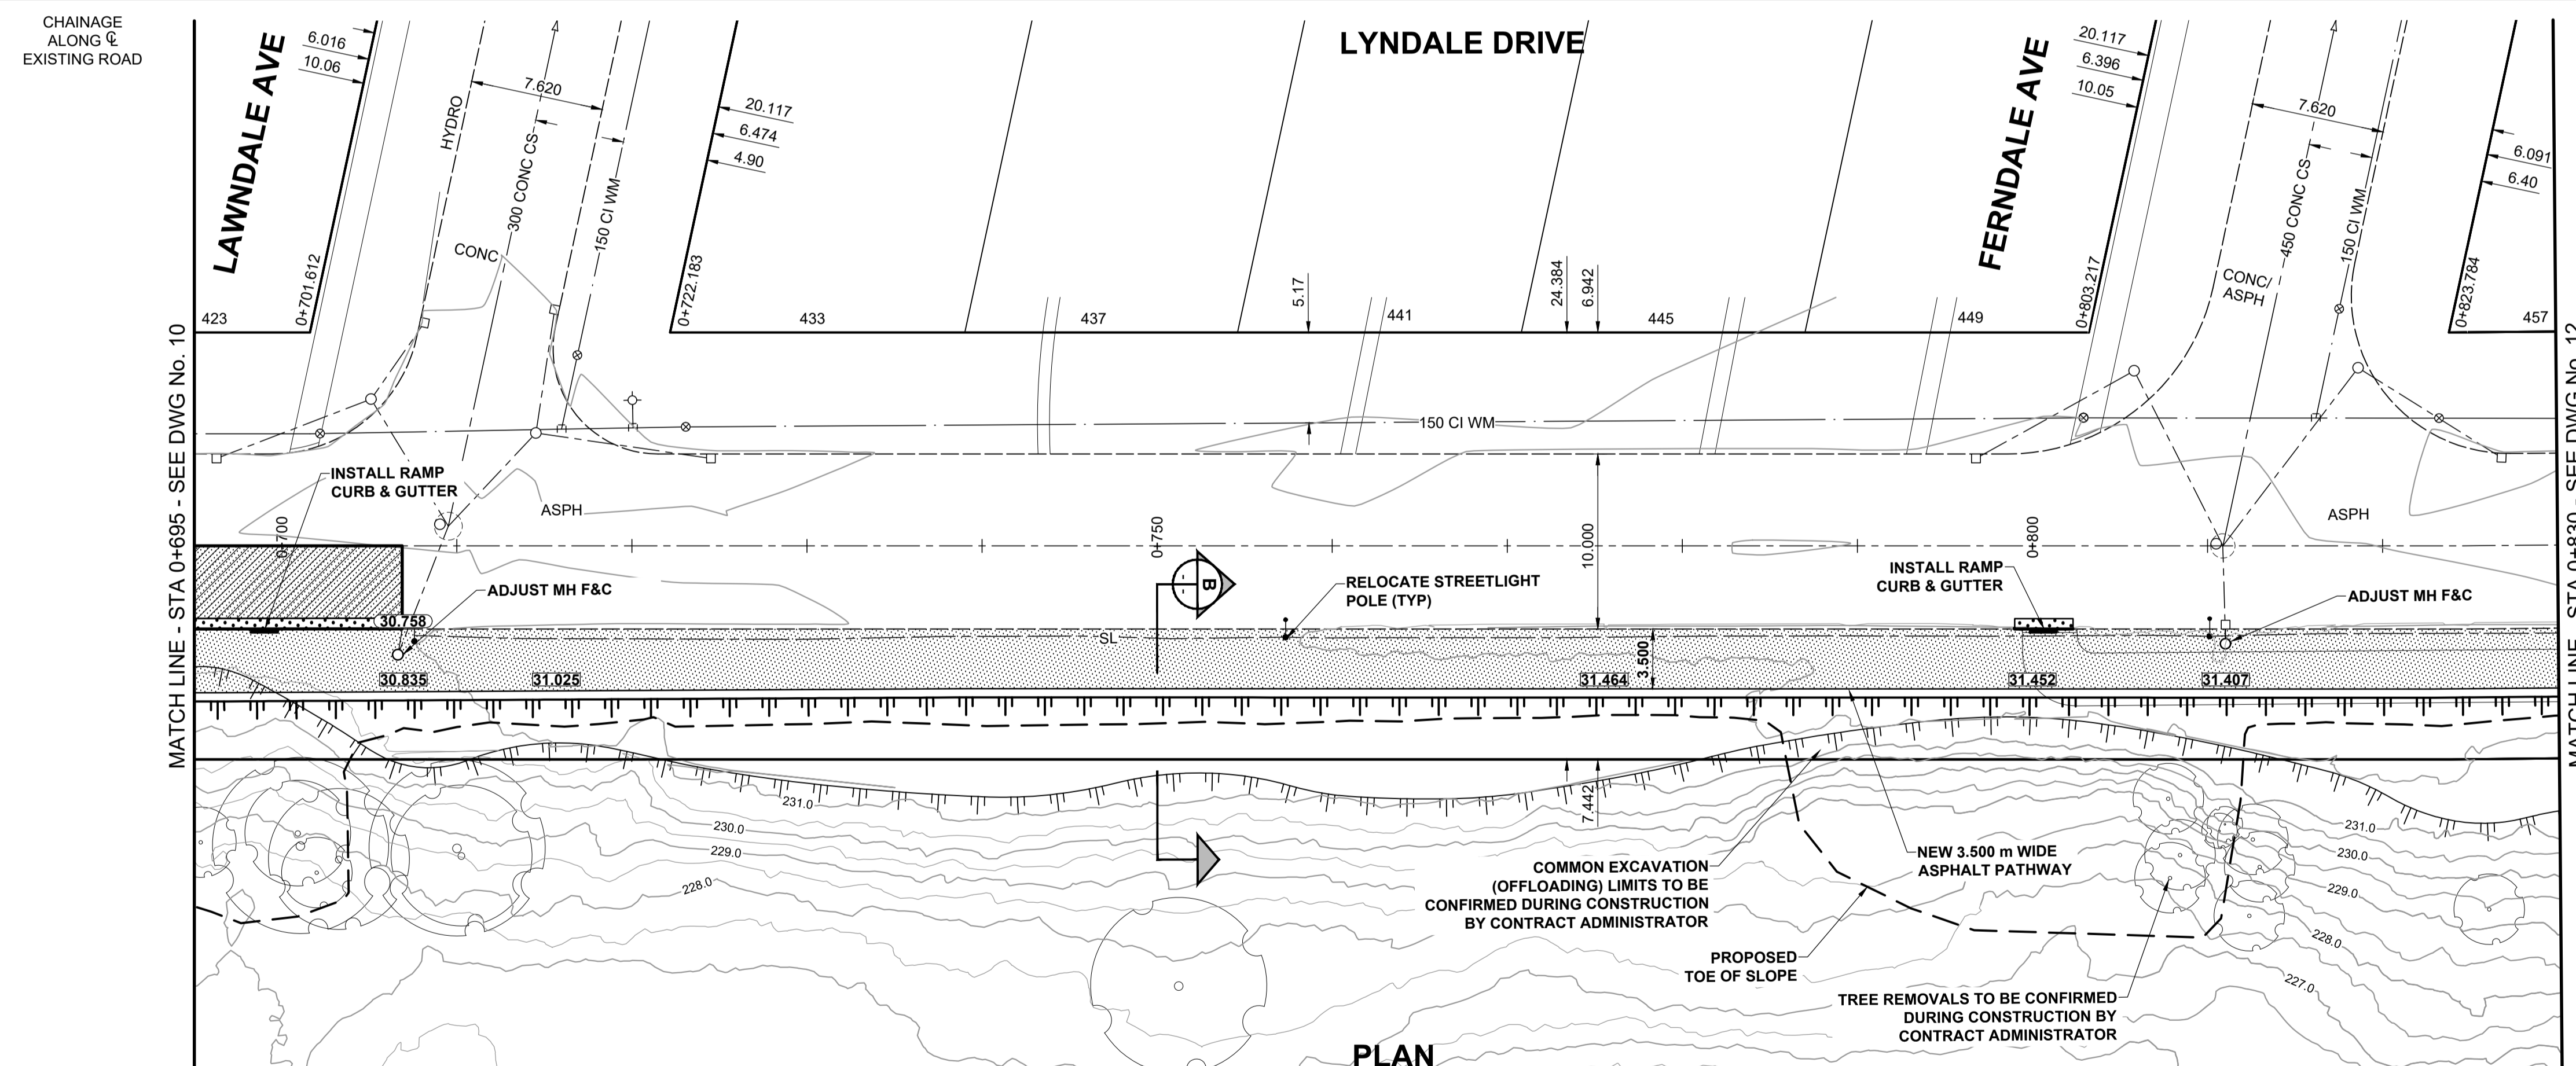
CHAINAGE ALONG ℄ EXISTING ROAD

LYNDALE DRIVE

LAWNDALE AVE

FERNDALE AVE

6.016
10.06
7.620
20.117
6.474
4.90
HYDRO
300 CONC CS
150 CI WM
CONC
0+701.612
0+722.183
423
433
437
5.17
441
24.384
6.942
445
449
0+803.217
20.117
6.396
10.05
7.620
450 CONC CS
150 CI WM
CONC/ ASPH
6.091
6.40
0+823.784
457

150 CI WM
INSTALL RAMP CURB & GUTTER
ASPH
0+700
0+750
10.000
0+800
ASPH
ADJUST MH F&C
B
RELOCATE STREETLIGHT POLE (TYP)
INSTALL RAMP CURB & GUTTER
ADJUST MH F&C
30.758
SL
3.500
30.835
31.025
31.464
31.452
31.407

MATCH LINE - STA 0+695 - SEE DWG No. 10
MATCH LINE - STA 0+830 - SEE DWG No. 12

231.0
230.0
229.0
228.0
7.442
COMMON EXCAVATION (OFFLOADING) LIMITS TO BE CONFIRMED DURING CONSTRUCTION BY CONTRACT ADMINISTRATOR
NEW 3.500 m WIDE ASPHALT PATHWAY
PROPOSED TOE OF SLOPE
231.0
230.0
229.0
228.0
227.0
TREE REMOVALS TO BE CONFIRMED DURING CONSTRUCTION BY CONTRACT ADMINISTRATOR

PLAN